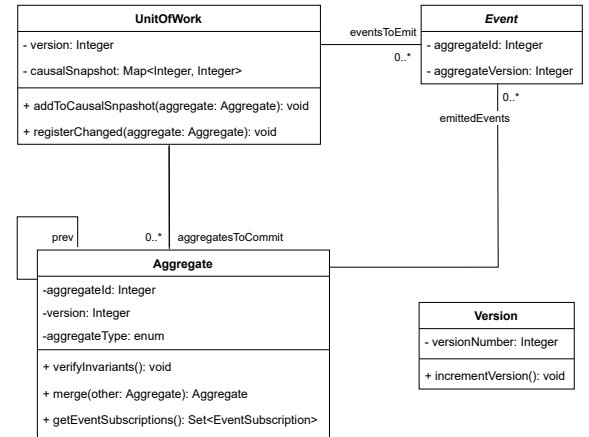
UnitOfWork

- version: Integer

- causalSnapshot: Map<Integer, Integer>

+ addToCausalSnpashot(aggregate: Aggregate): void

+ registerChanged(aggregate: Aggregate): void

eventsToEmit

0..*

Event

- aggregateId: Integer

- aggregateVersion: Integer

0..*

emittedEvents

prev

0..*

aggregatesToCommit

Aggregate

-aggregateId: Integer

-version: Integer

-aggregateType: enum

+ verifyInvariants(): void

+ merge(other: Aggregate): Aggregate

+ getEventSubscriptions(): Set<EventSubscription>

Version

- versionNumber: Integer

+ incrementVersion(): void